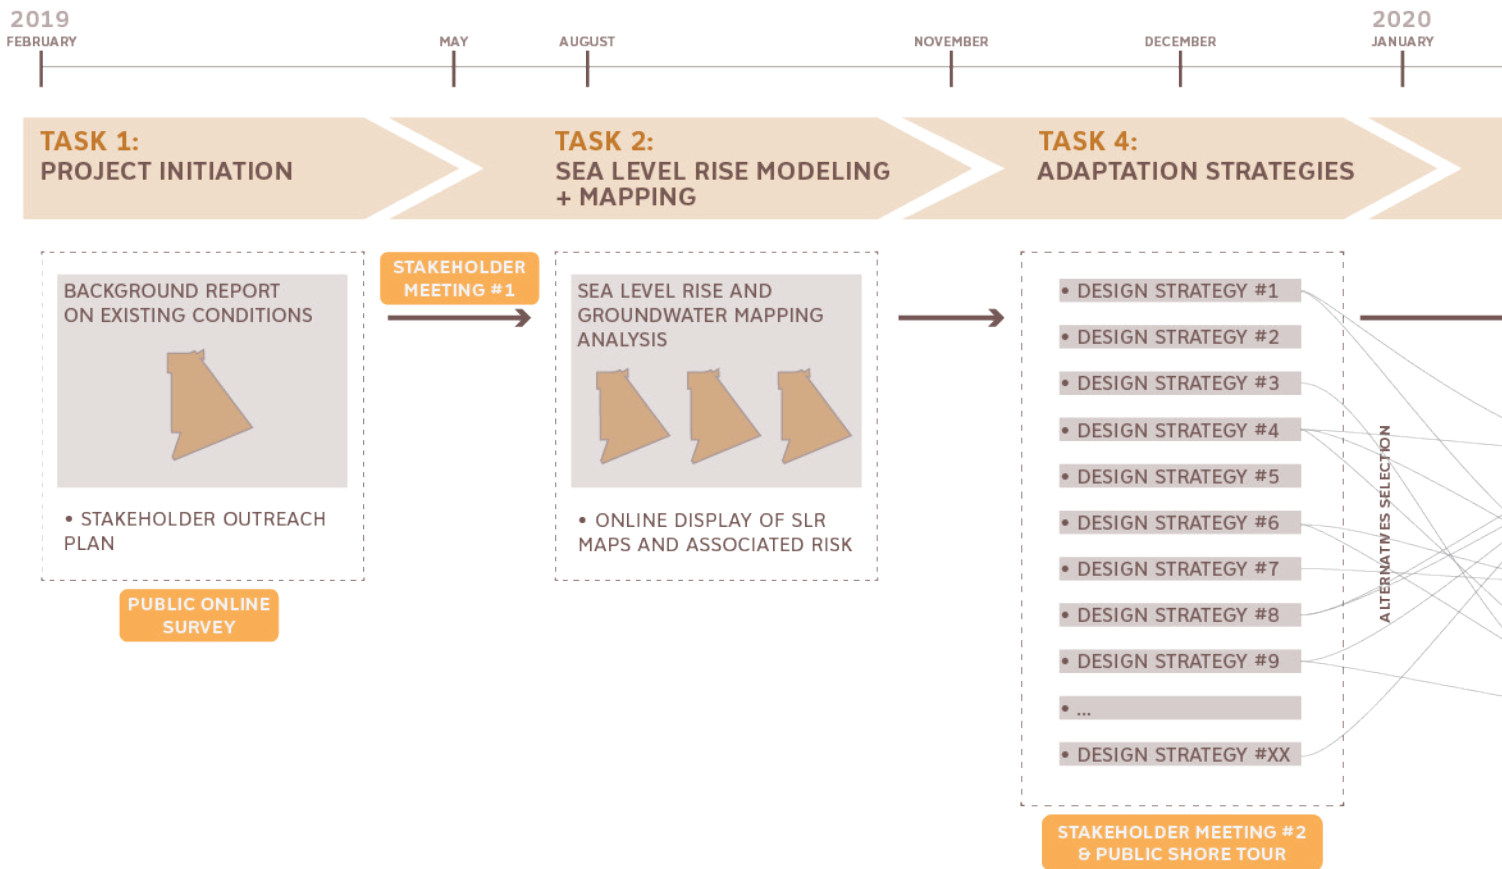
2019
FEBRUARY

MAY

AUGUST

NOVEMBER

DECEMBER

2020
JANUARY

TASK 1:
PROJECT INITIATION

TASK 2:
SEA LEVEL RISE MODELING + MAPPING

TASK 4:
ADAPTATION STRATEGIES

BACKGROUND REPORT ON EXISTING CONDITIONS

• STAKEHOLDER OUTREACH PLAN

PUBLIC ONLINE SURVEY

STAKEHOLDER MEETING #1

SEA LEVEL RISE AND GROUNDWATER MAPPING ANALYSIS

• ONLINE DISPLAY OF SLR MAPS AND ASSOCIATED RISK

• DESIGN STRATEGY #1
• DESIGN STRATEGY #2
• DESIGN STRATEGY #3
• DESIGN STRATEGY #4
• DESIGN STRATEGY #5
• DESIGN STRATEGY #6
• DESIGN STRATEGY #7
• DESIGN STRATEGY #8
• DESIGN STRATEGY #9
• ...
• DESIGN STRATEGY #XX

ALTERNATIVES SELECTION

STAKEHOLDER MEETING #2 & PUBLIC SHORE TOUR